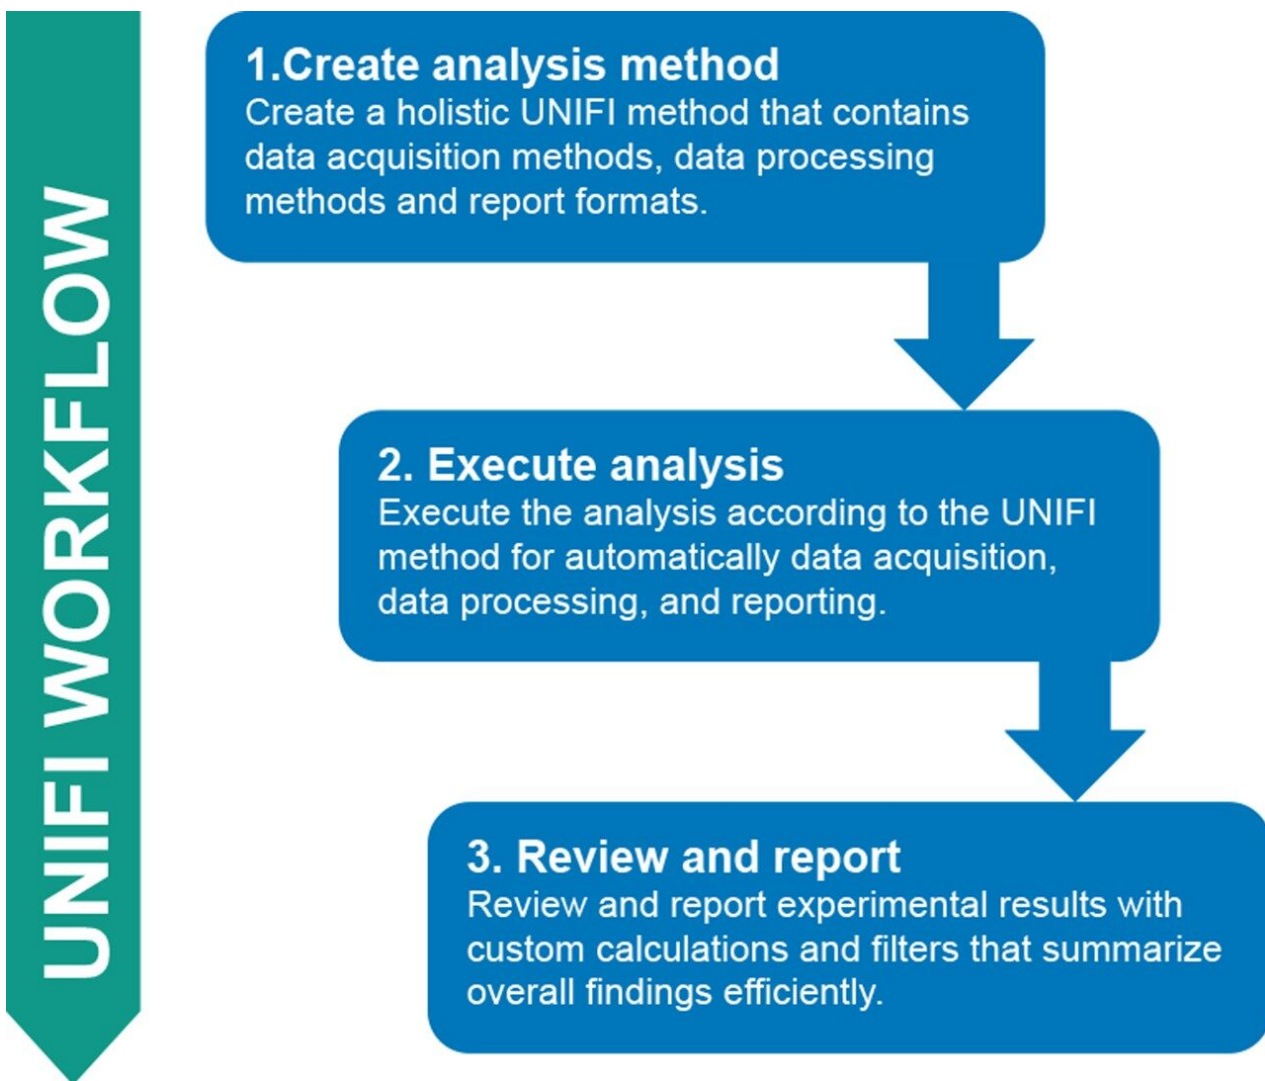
UNIFI WORKFLOW

1.Create analysis method
Create a holistic UNIFI method that contains data acquisition methods, data processing methods and report formats.

2. Execute analysis
Execute the analysis according to the UNIFI method for automatically data acquisition, data processing, and reporting.

3. Review and report
Review and report experimental results with custom calculations and filters that summarize overall findings efficiently.